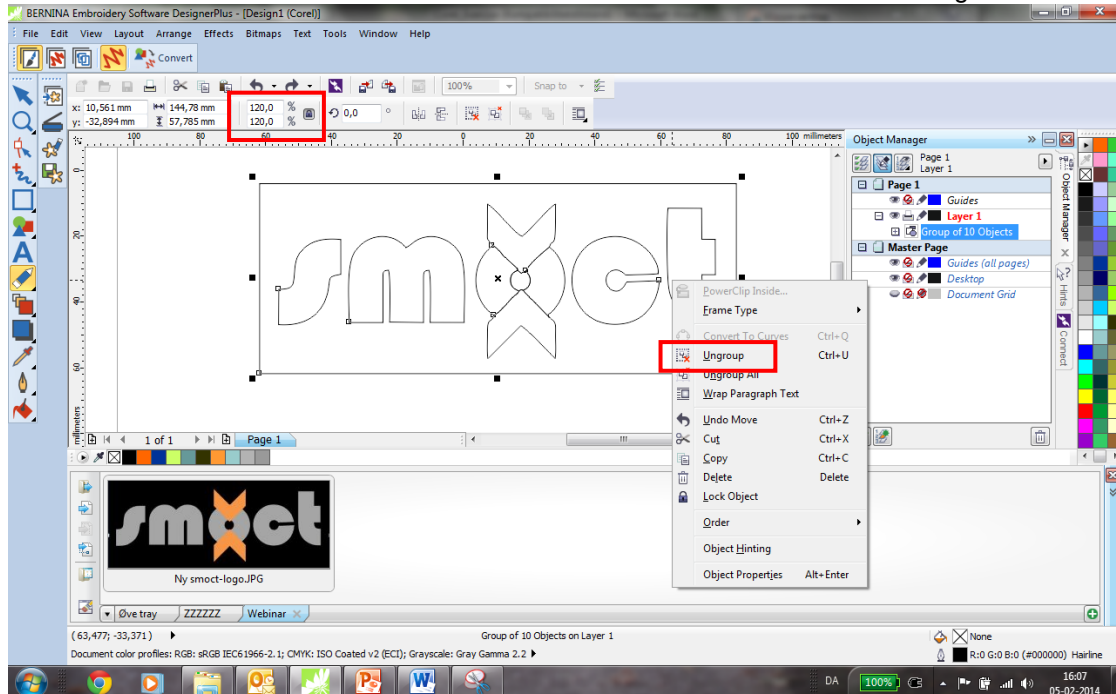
BERNINA Embroidery Software DesignerPlus - [Design1 (Corel)]

File Edit View Layout Arrange Effects Bitmaps Text Tools Window Help

Convert

x: 10,561 mm
y: -32,894 mm
144,78 mm
57,785 mm
120,0 %
120,0 %
0,0 °
100%
Snap to

80 60 40 20 0 20 40 60 80 100 millimeters

Object Manager

Page 1
Layer 1

Page 1
Guides
Layer 1
Group of 10 Objects
Master Page
Guides (all pages)
Desktop
Document Grid

Object Manager
Hints
Connect

PowerClip Inside...
Frame Type
Convert To Curves Ctrl+Q
Ungroup Ctrl+U
Ungroup All
Wrap Paragraph Text
Undo Move Ctrl+Z
Cut Ctrl+X
Copy Ctrl+C
Delete Delete
Lock Object
Order
Object Hinting
Object Properties Alt+Enter

1 of 1
Page 1

smoct

Ny smoct-logo.JPG

Øve tray
ZZZZZZ
Webinar

( 63,477; -33,371 )
Group of 10 Objects on Layer 1
None
Document color profiles: RGB: sRGB IEC61966-2.1; CMYK: ISO Coated v2 (ECI); Grayscale: Gray Gamma 2.2
R:0 G:0 B:0 (#000000) Hairline

DA
100%
16:07
05-02-2014